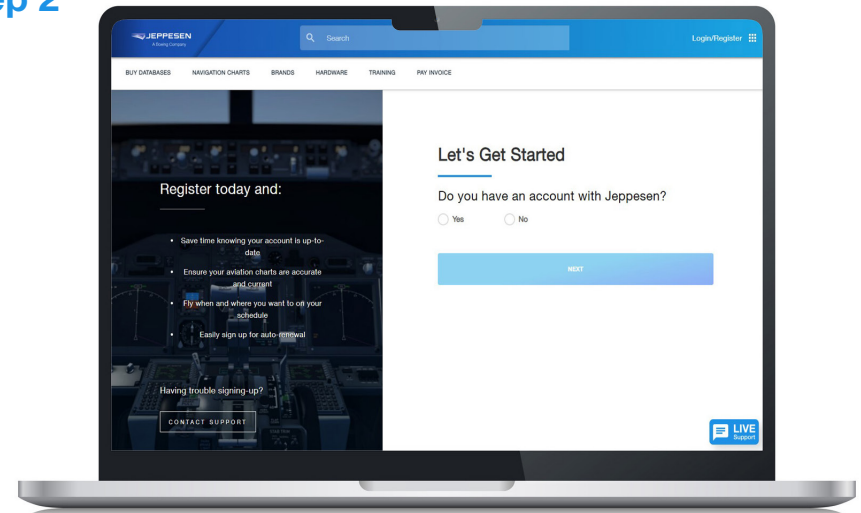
ep 2

JEPPESEN
A Boeing Company

Search

Login/Register

BUY DATABASES NAVIGATION CHARTS BRANDS HARDWARE TRAINING PAY INVOICE

Register today and:

- Save time knowing your account is up-to-date
- Ensure your aviation charts are accurate and current
- Fly when and where you want to on your schedule
- Easily sign up for auto-renewal

Having trouble signing-up?

CONTACT SUPPORT

Let's Get Started

Do you have an account with Jeppesen?

Yes No

NEXT

LIVE Support